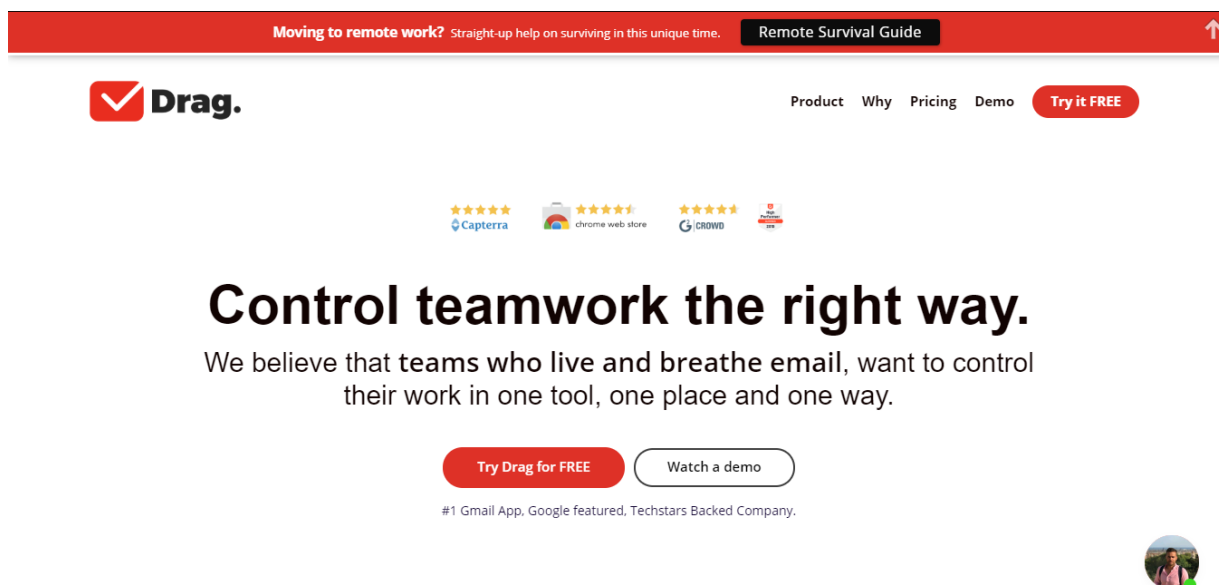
Moving to remote work? Straight-up help on surviving in this unique time. Remote Survival Guide

Drag.

Product Why Pricing Demo Try it FREE

Capterra chrome web store G CROWD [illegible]

Control teamwork the right way.

We believe that teams who live and breathe email, want to control their work in one tool, one place and one way.

Try Drag for FREE Watch a demo

#1 Gmail App, Google featured, Techstars Backed Company.